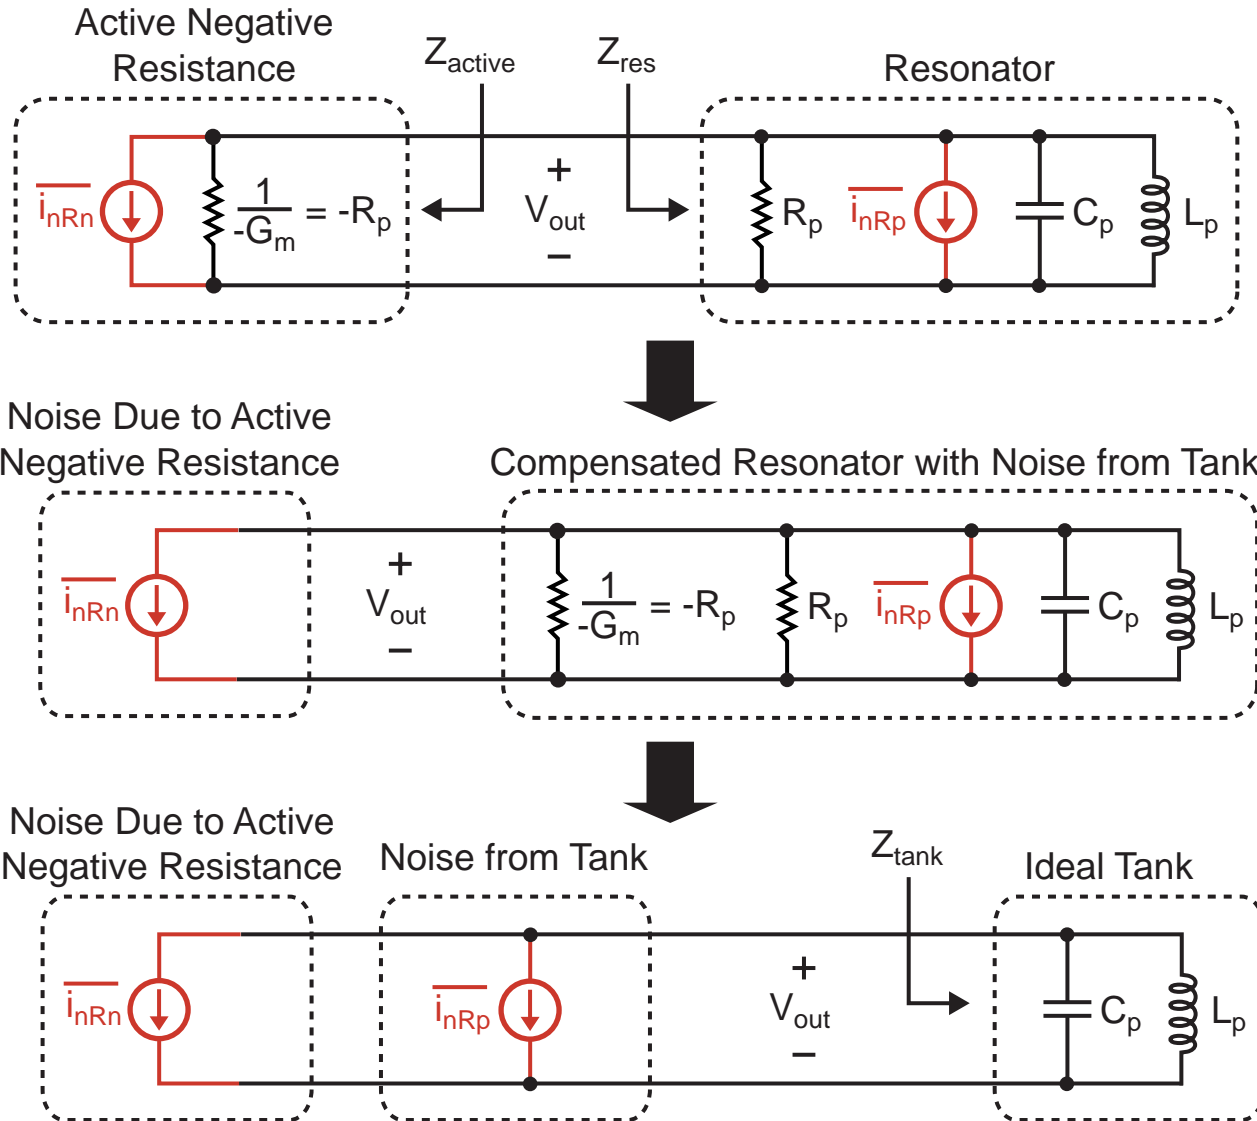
Active Negative Resistance

$Z_{active}$

$Z_{res}$

Resonator

$\overline{i_{nRn}}$

$\frac{1}{-G_m} = -R_p$

+
$V_{out}$
−

$R_p$

$\overline{i_{nRp}}$

$C_p$

$L_p$

Noise Due to Active Negative Resistance

Compensated Resonator with Noise from Tank

$\overline{i_{nRn}}$

+
$V_{out}$
−

$\frac{1}{-G_m} = -R_p$

$R_p$

$\overline{i_{nRp}}$

$C_p$

$L_p$

Noise Due to Active Negative Resistance

Noise from Tank

$Z_{tank}$

Ideal Tank

$\overline{i_{nRn}}$

$\overline{i_{nRp}}$

+
$V_{out}$
−

$C_p$

$L_p$